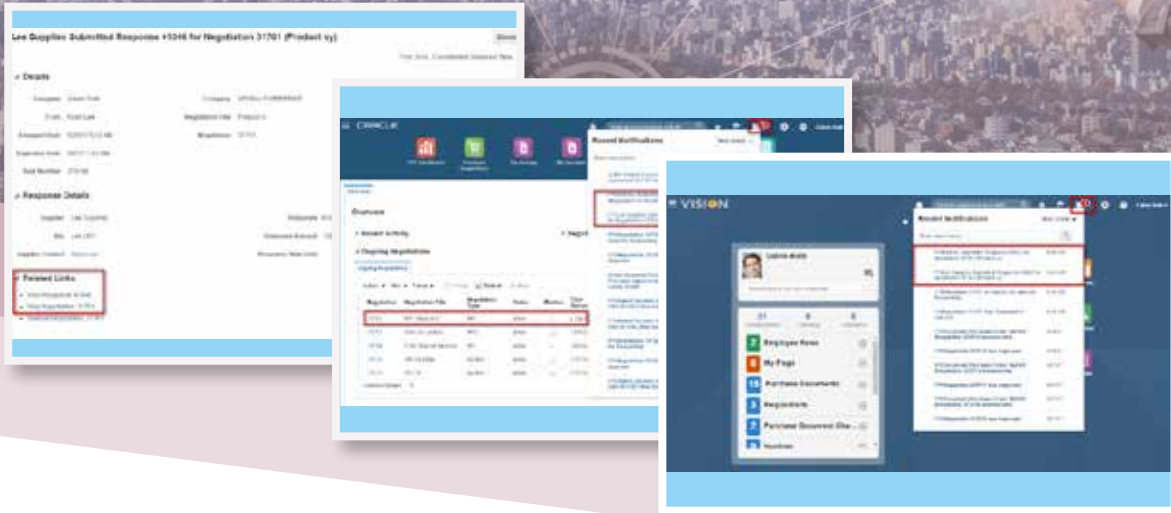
Lee Supplies Submitted Response #1046 for Negotiation 31701 (Product xy)

Details

Response Details

Related Links

ORACLE

Overview

Recent Activity

Ongoing Negotiations

Recent Notifications

VISION

Recent Notifications

2 Employee News

My Page

15 Purchase Documents

3 Negotiations

7 Purchase Document Cha...